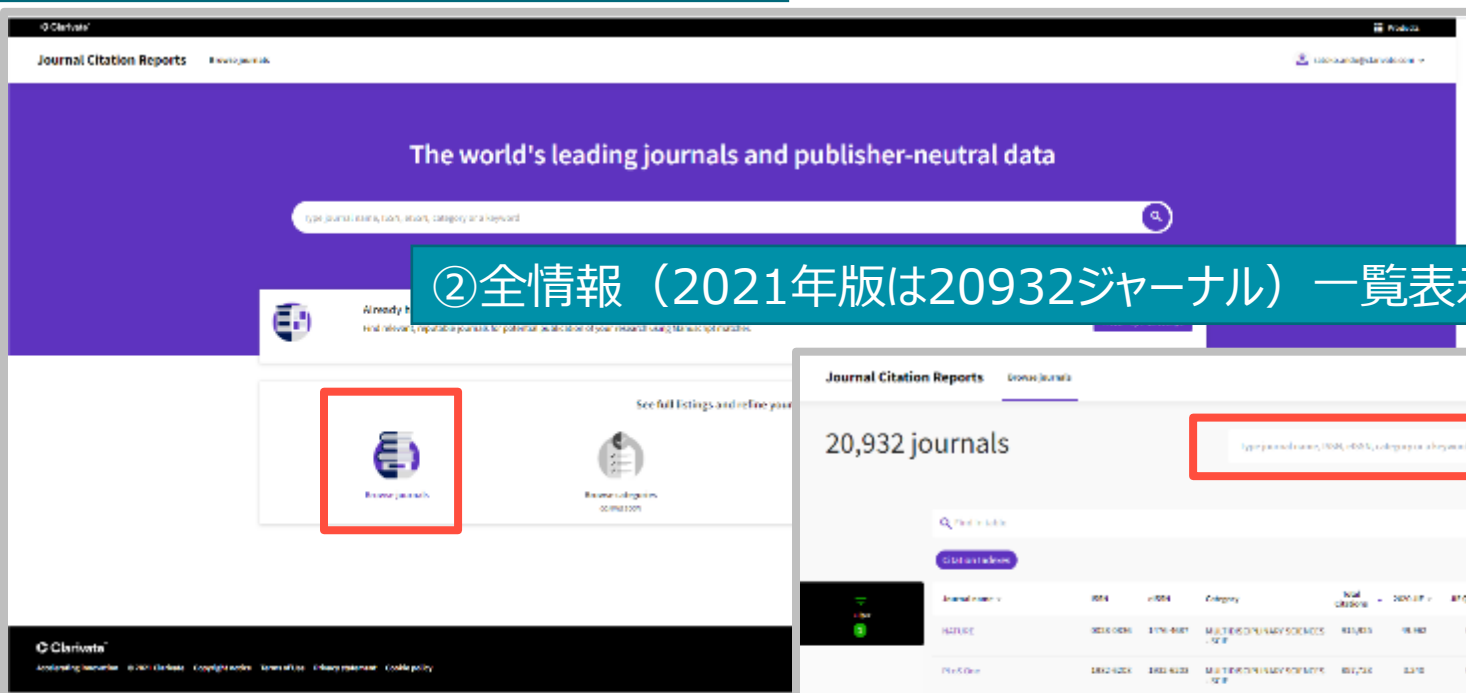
Clarivate

Products

Journal Citation Reports

Browse journals

The world's leading journals and publisher-neutral data

Type journal name, ISSN, eISSN, category or a keyword

②全情報（2021年版は20932ジャーナル）一覧表示

Already h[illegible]

Find relevant, reputable journals for potential publication of your research using Manuscript Matcher.

See full listings and refine your

Browse journals

Browse categories

Clarivate

Journal Citation Reports

Browse journals

20,932 journals

Type journal name, ISSN, eISSN, category or a keyword

Find in table

Citation Indexes

Journal name

ISSN

eISSN

Category

Total Citations

2020 JIF

NATURE

MULTIDISCIPLINARY SCIENCES - SCIE

PLoS One

MULTIDISCIPLINARY SCIENCES - SCIE